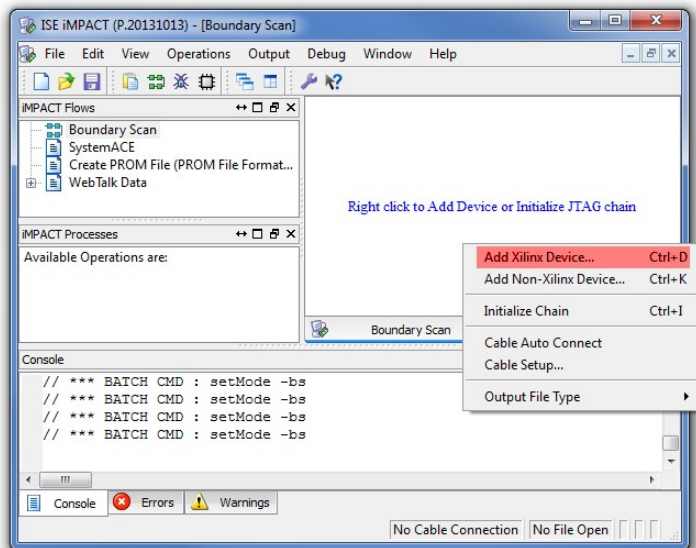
ISE iMPACT (P.20131013) - [Boundary Scan]

File Edit View Operations Output Debug Window Help

iMPACT Flows

Boundary Scan
SystemACE
Create PROM File (PROM File Format...
WebTalk Data

iMPACT Processes

Available Operations are:

Right click to Add Device or Initialize JTAG chain

Boundary Scan

| Add Xilinx Device... | Ctrl+D |
|---|---|
| Add Non-Xilinx Device... | Ctrl+K |
| Initialize Chain | Ctrl+I |
| Cable Auto Connect | |
| Cable Setup... | |
| Output File Type | |

Console

// *** BATCH CMD : setMode -bs
// *** BATCH CMD : setMode -bs
// *** BATCH CMD : setMode -bs
// *** BATCH CMD : setMode -bs

Console Errors Warnings

No Cable Connection No File Open